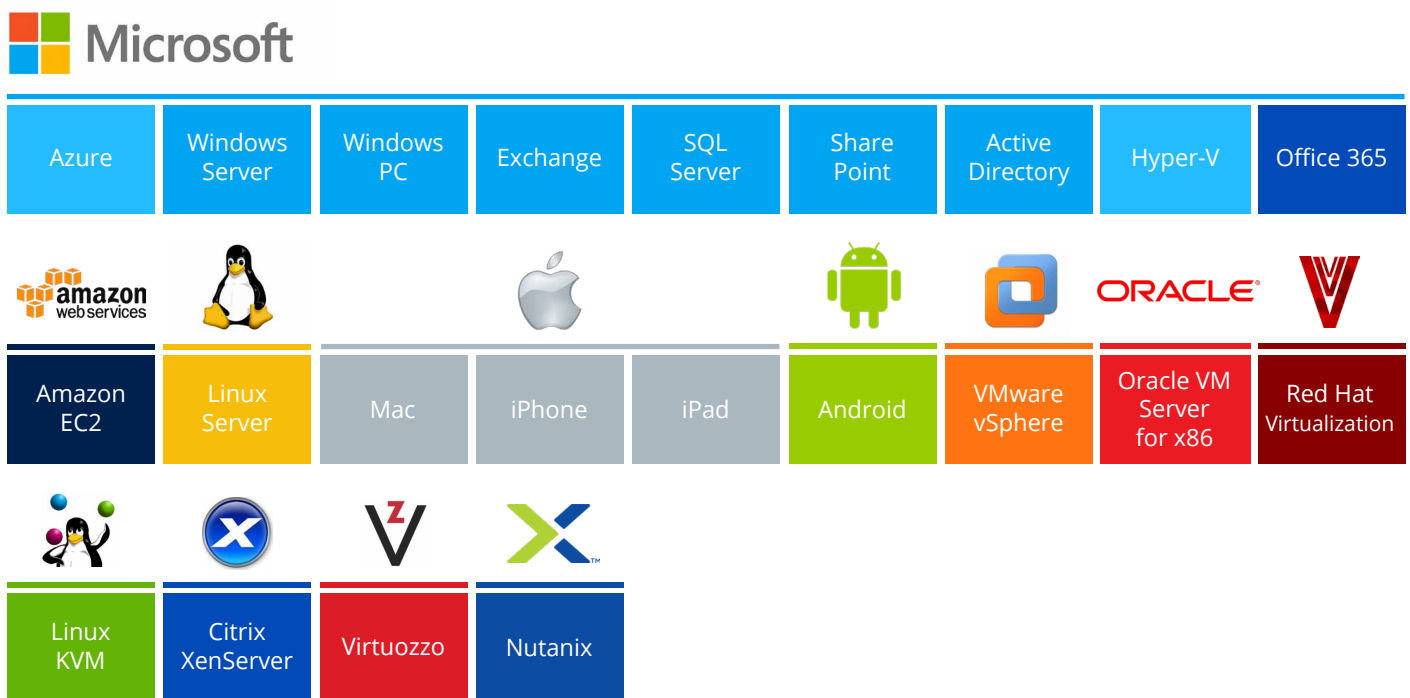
Microsoft

| Azure | Windows Server | Windows PC | Exchange | SQL Server | Share Point | Active Directory | Hyper-V | Office 365 |
|---|---|---|---|---|---|---|---|---|

amazon web services

ORACLE

| Amazon EC2 | Linux Server | Mac | iPhone | iPad | Android | VMware vSphere | Oracle VM Server for x86 | Red Hat Virtualization |
|---|---|---|---|---|---|---|---|---|

| Linux KVM | Citrix XenServer | Virtuozzo | Nutanix |
|---|---|---|---|